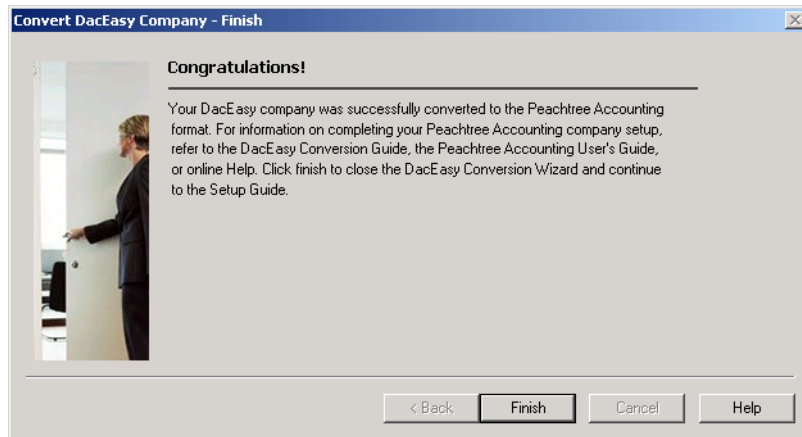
Convert DacEasy Company - Finish

Congratulations!

Your DacEasy company was successfully converted to the Peachtree Accounting format. For information on completing your Peachtree Accounting company setup, refer to the DacEasy Conversion Guide, the Peachtree Accounting User's Guide, or online Help. Click finish to close the DacEasy Conversion Wizard and continue to the Setup Guide.

< Back | Finish | Cancel | Help